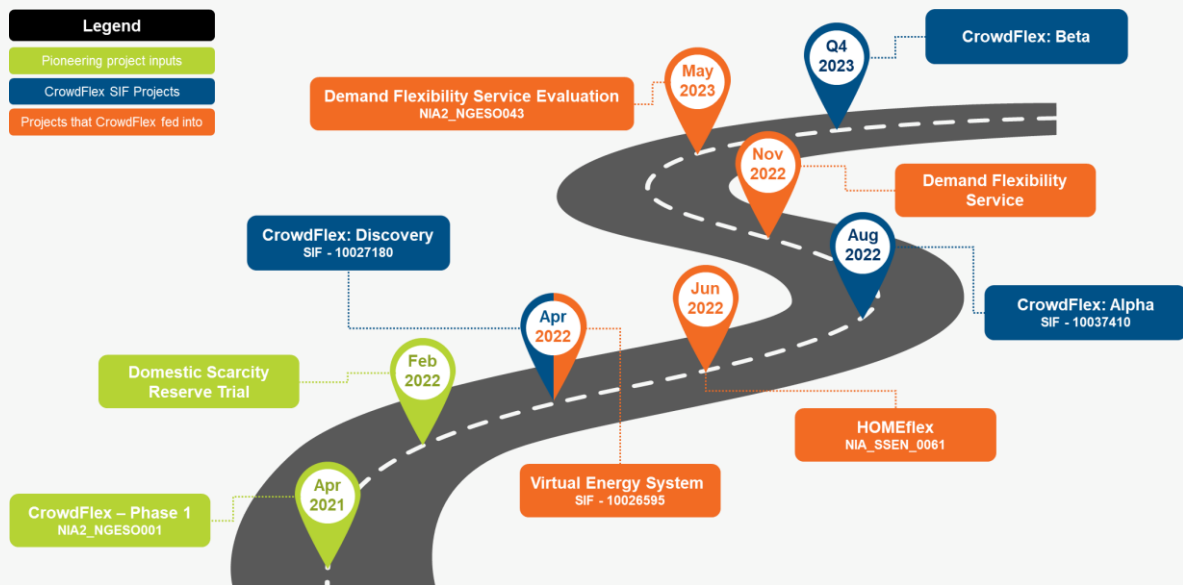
Legend
Pioneering project inputs
CrowdFlex SIF Projects
Projects that CrowdFlex fed into

CrowdFlex: Beta
Q4 2023

Demand Flexibility Service Evaluation
NIA2_NGESO043
May 2023

Nov 2022
Demand Flexibility Service

CrowdFlex: Discovery
SIF - 10027180

Aug 2022
CrowdFlex: Alpha
SIF - 10037410

Jun 2022
Apr 2022

Domestic Scarcity Reserve Trial
Feb 2022

HOMEflex
NIA_SSEN_0061

Virtual Energy System
SIF - 10026595

Apr 2021
CrowdFlex – Phase 1
NIA2_NGESO001